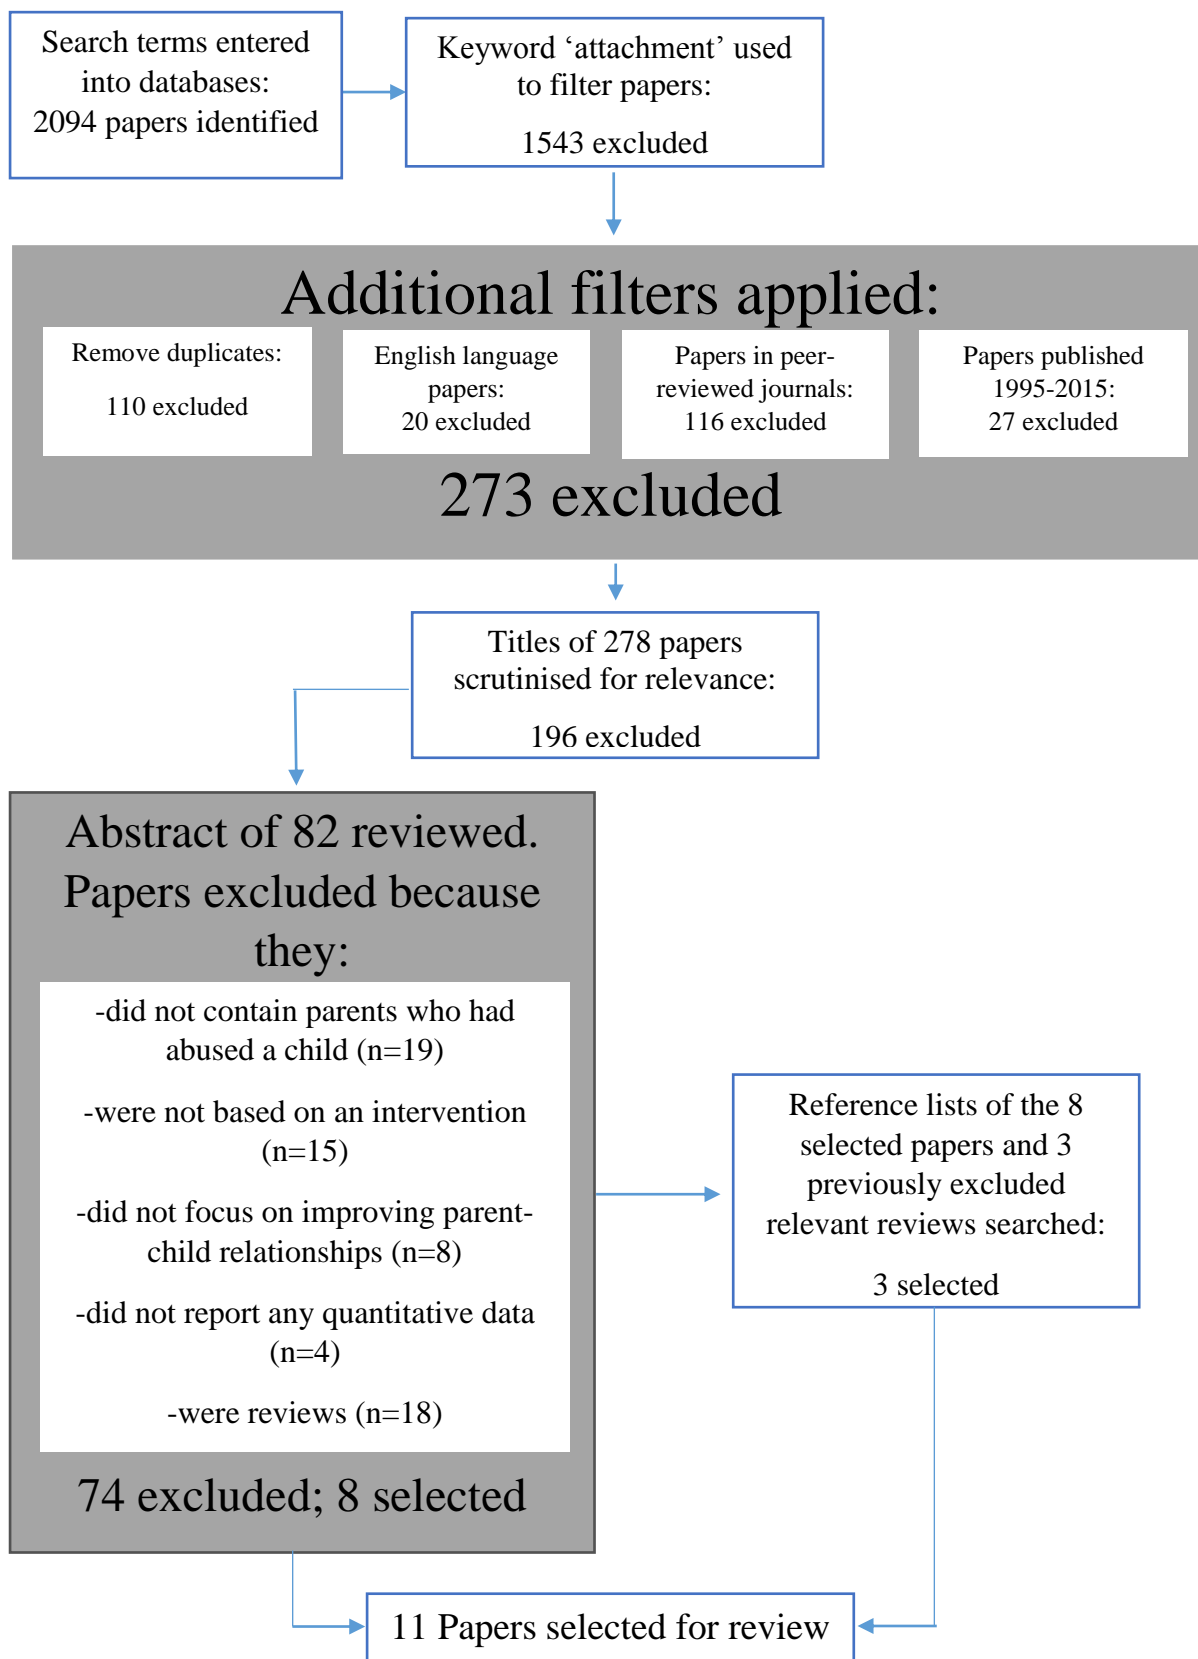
Search terms entered into databases: 2094 papers identified

Keyword ‘attachment’ used to filter papers:

1543 excluded

Additional filters applied:

Remove duplicates:

110 excluded

English language papers: 20 excluded

Papers in peer-reviewed journals: 116 excluded

Papers published 1995-2015: 27 excluded

273 excluded

Titles of 278 papers scrutinised for relevance:

196 excluded

Abstract of 82 reviewed. Papers excluded because they:

-did not contain parents who had abused a child (n=19)

-were not based on an intervention (n=15)

-did not focus on improving parent-child relationships (n=8)

-did not report any quantitative data (n=4)

-were reviews (n=18)

74 excluded; 8 selected

Reference lists of the 8 selected papers and 3 previously excluded relevant reviews searched:

3 selected

11 Papers selected for review